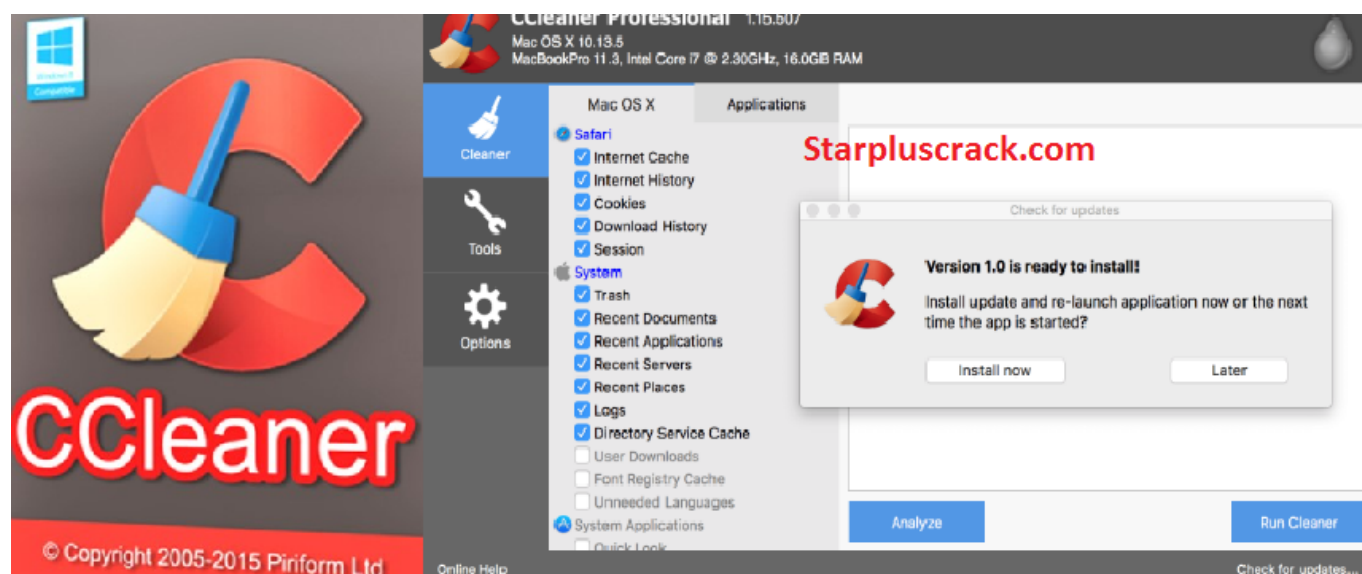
Windows 8 Compatible

CCleaner

© Copyright 2005-2015 Piriform Ltd

CCleaner Professional 1.15.507
Mac OS X 10.13.5
MacBookPro 11.3, Intel Core i7 @ 2.30GHz, 16.0GB RAM

Cleaner
Tools
Options

Mac OS X
Applications

Safari
Internet Cache
Internet History
Cookies
Download History
Session
System
Trash
Recent Documents
Recent Applications
Recent Servers
Recent Places
Logs
Directory Service Cache
User Downloads
Font Registry Cache
Unneeded Languages
System Applications
Quick Look

Starpluscrack.com

Check for updates
Version 1.0 is ready to install!
Install update and re-launch application now or the next time the app is started?
Install now
Later

Analyze
Run Cleaner

Online Help
Check for updates...